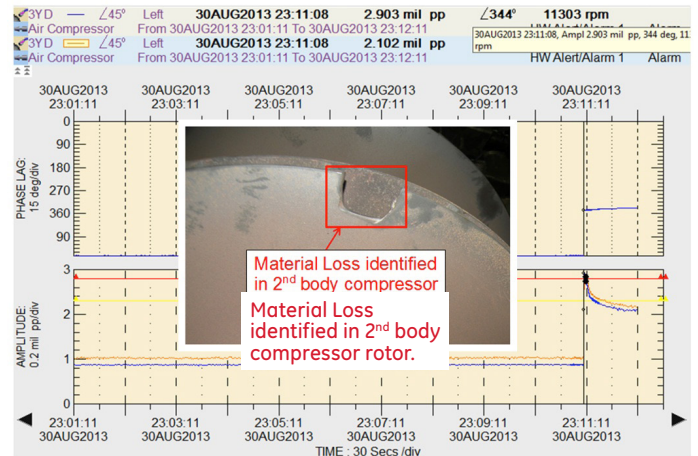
3YD ∠45° Left 30AUG2013 23:11:08 2.903 mil pp ∠344° 11303 rpm
Air Compressor From 30AUG2013 23:01:11 To 30AUG2013 23:12:11
30AUG2013 23:11:08, Ampl 2.903 mil pp, 344 deg, 11 rpm
HW Alert/Alarm 1 Alarm
3YD ∠45° Left 30AUG2013 23:11:08 2.102 mil pp
Air Compressor From 30AUG2013 23:01:11 To 30AUG2013 23:12:11
HW Alert/Alarm 1 Alarm

30AUG2013 23:01:11
30AUG2013 23:03:11
30AUG2013 23:05:11
30AUG2013 23:07:11
30AUG2013 23:09:11
30AUG2013 23:11:11

PHASE LAG: 15 deg/div
0
90
180
270
360
90

AMPLITUDE: 0.2 mil pp/div
3
2
1
0

Material Loss identified in 2$^{nd}$ body compressor

Material Loss identified in 2$^{nd}$ body compressor rotor.

23:01:11 30AUG2013
23:03:11 30AUG2013
23:05:11 30AUG2013
23:07:11 30AUG2013
23:09:11 30AUG2013
23:11:11 30AUG2013

TIME : 30 Secs /div